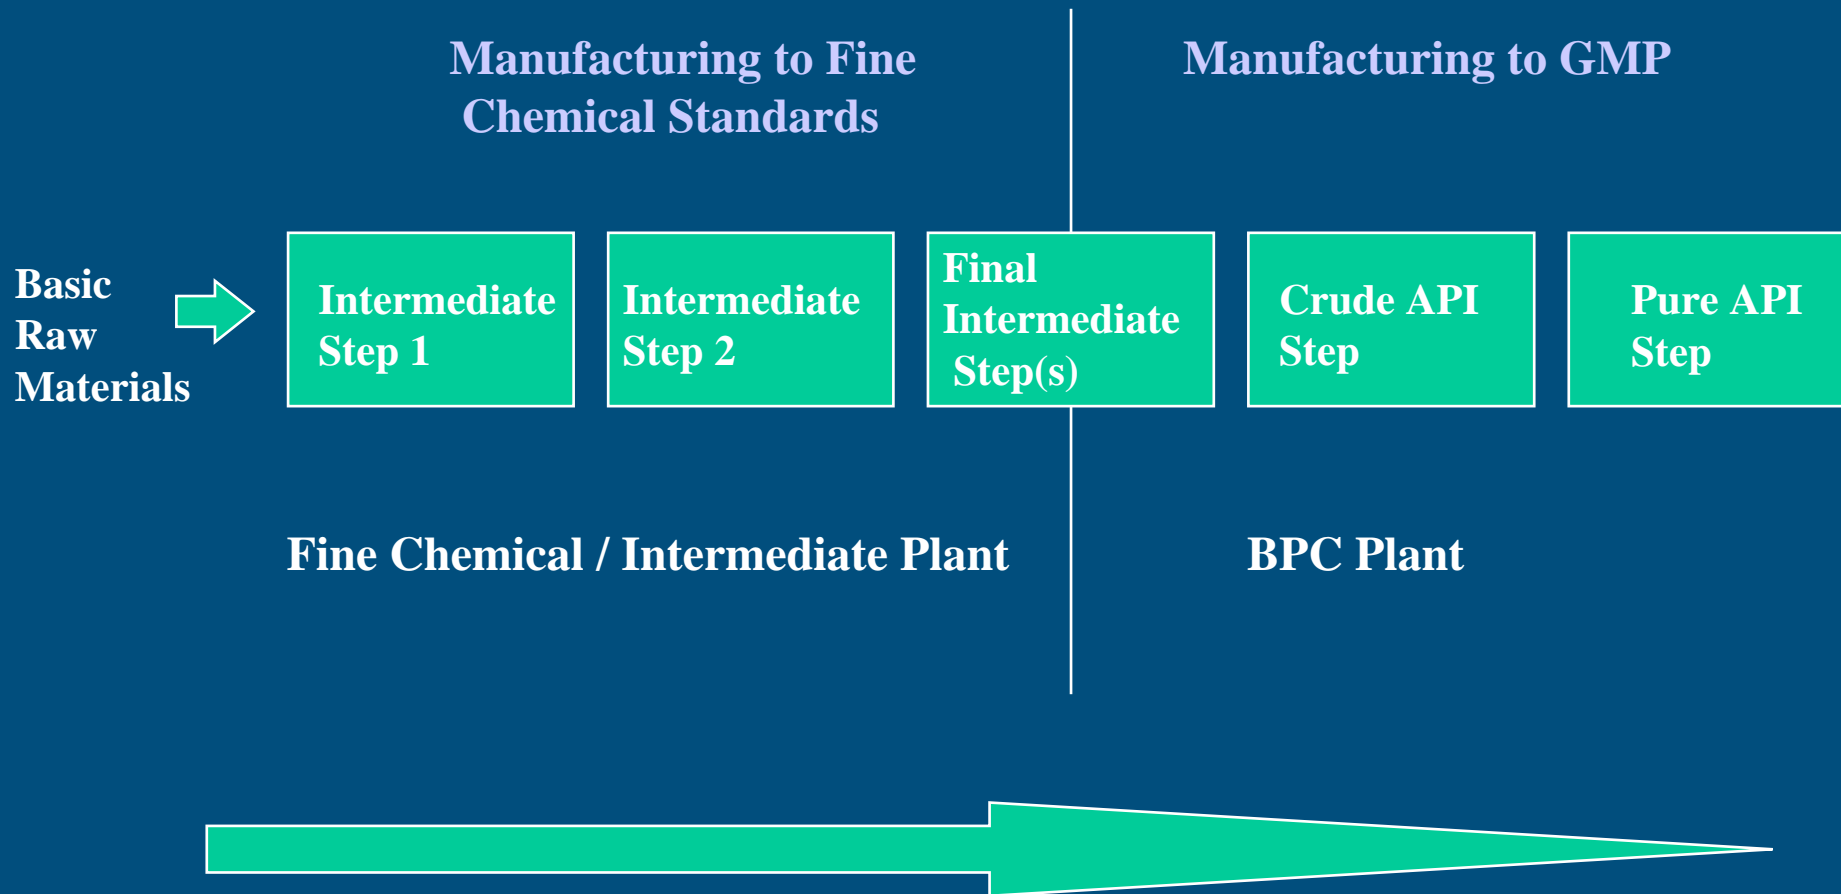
Manufacturing to Fine Chemical Standards

Manufacturing to GMP

Basic Raw Materials

Intermediate Step 1

Intermediate Step 2

Final Intermediate Step(s)

Crude API Step

Pure API Step

Fine Chemical / Intermediate Plant

BPC Plant